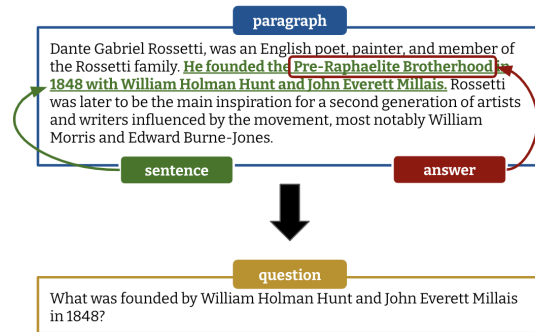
paragraph

Dante Gabriel Rossetti, was an English poet, painter, and member of the Rossetti family. He founded the Pre-Raphaelite Brotherhood in 1848 with William Holman Hunt and John Everett Millais. Rossetti was later to be the main inspiration for a second generation of artists and writers influenced by the movement, most notably William Morris and Edward Burne-Jones.

sentence

answer

question

What was founded by William Holman Hunt and John Everett Millais in 1848?